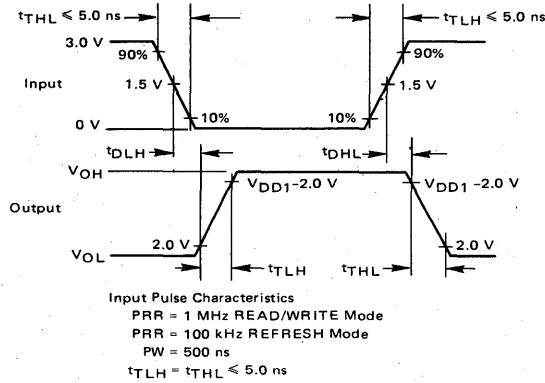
$t_{THL} \leqslant 5.0$ ns

$t_{TLH} \leqslant 5.0$ ns

3.0 V

90%

90%

Input

1.5 V

1.5 V

0 V

10%

10%

$t_{DLH}$

$t_{DHL}$

$V_{OH}$

$V_{DD1}$–2.0 V

$V_{DD1}$ –2.0 V

Output

$V_{OL}$

2.0 V

2.0 V

$t_{TLH}$

$t_{THL}$

Input Pulse Characteristics

PRR = 1 MHz READ/WRITE Mode

PRR = 100 kHz REFRESH Mode

PW = 500 ns

$t_{TLH} = t_{THL} \leqslant 5.0$ ns